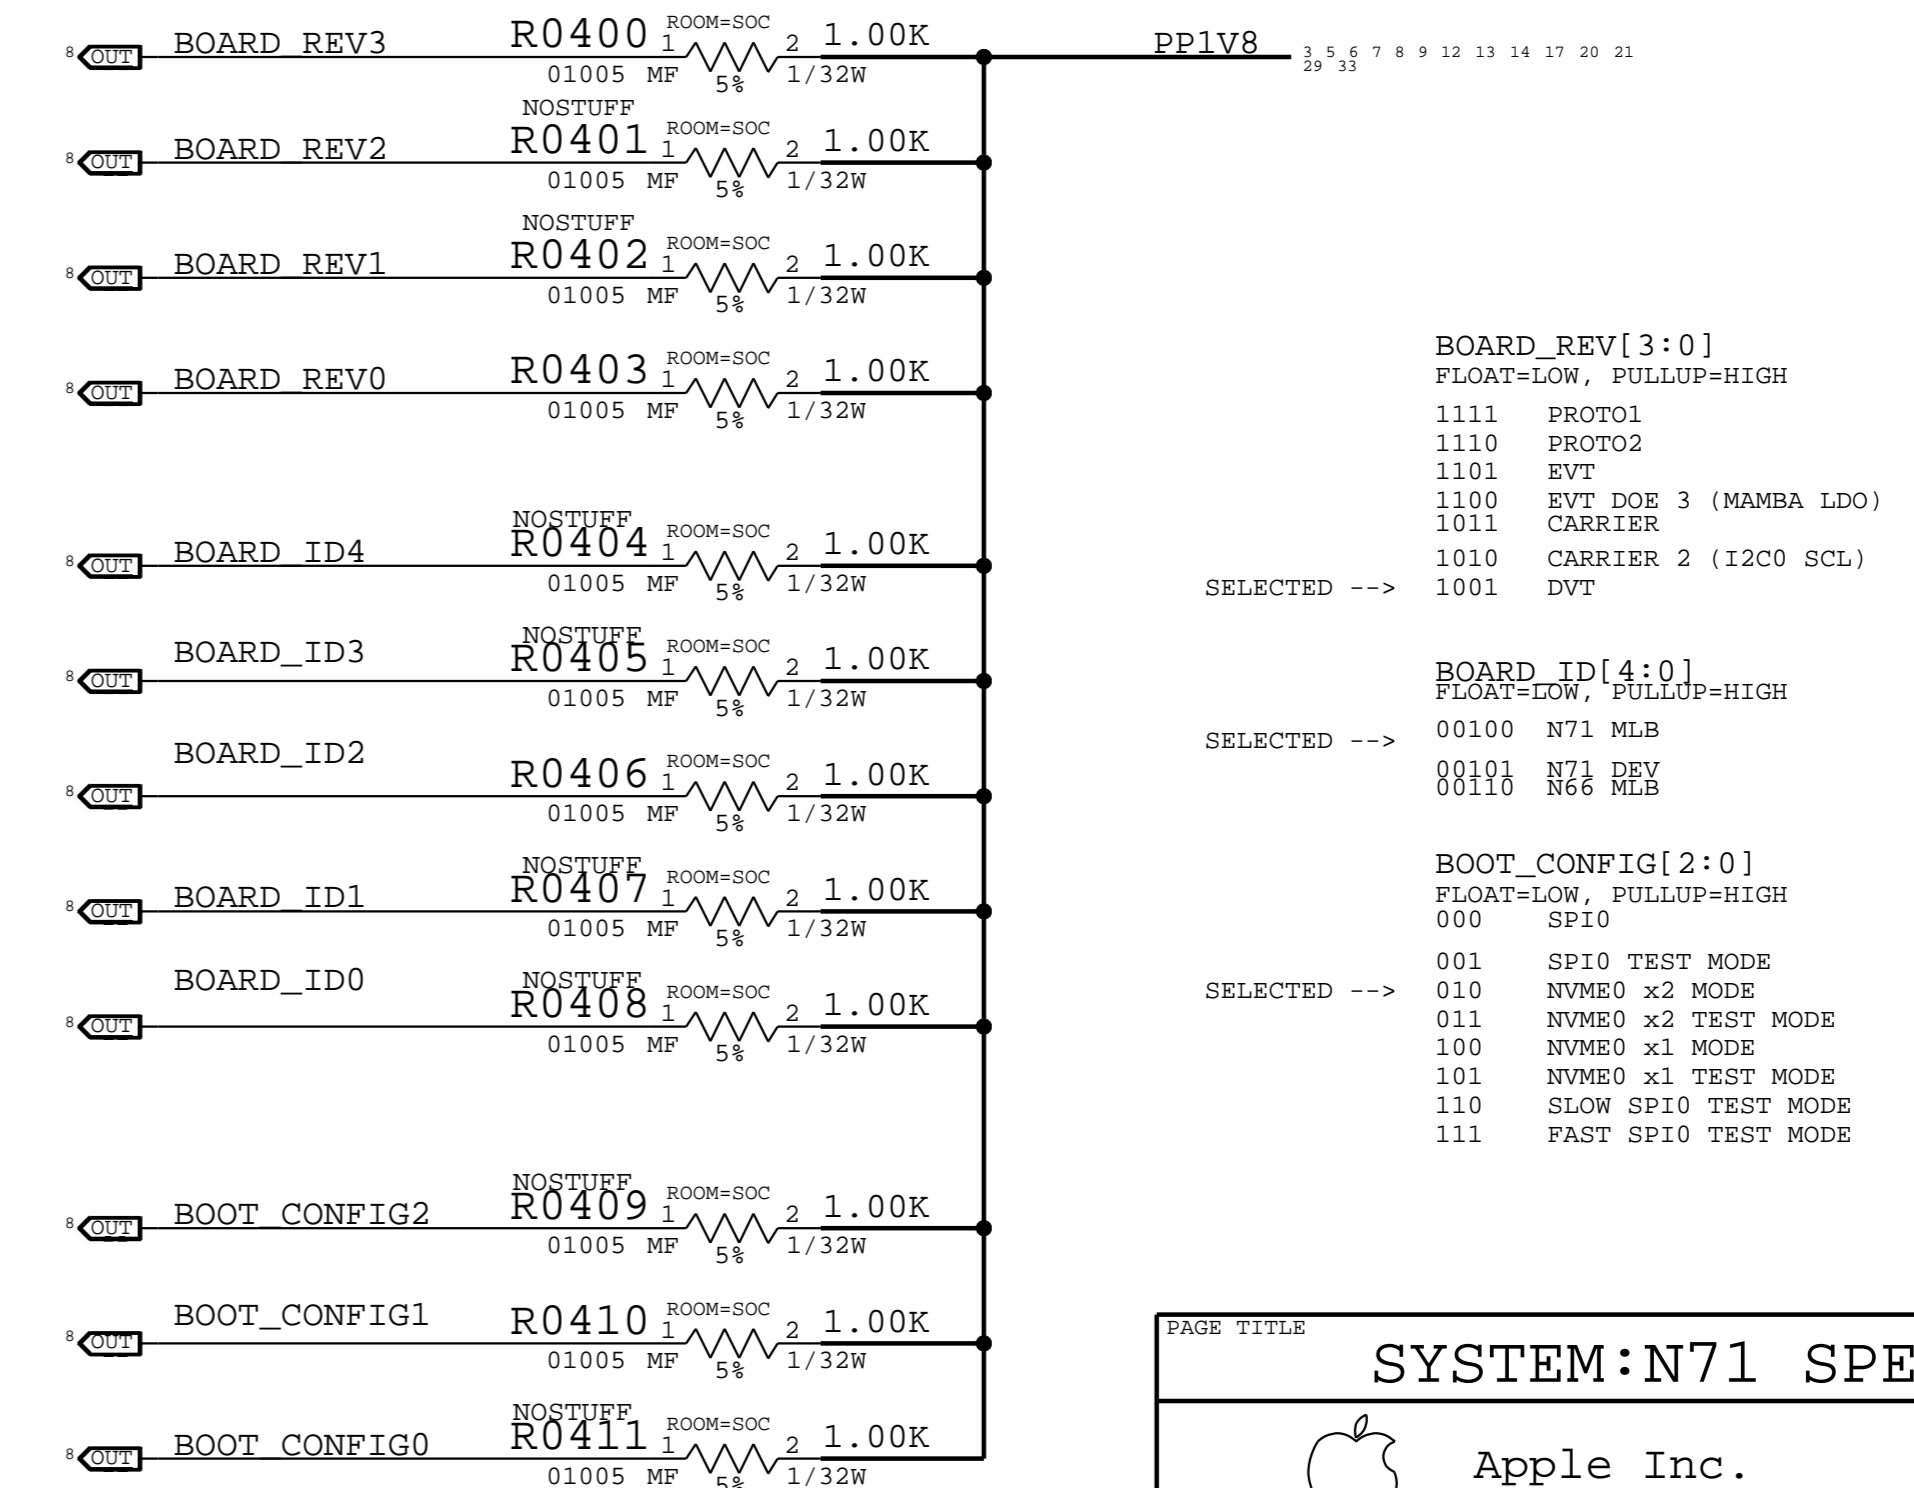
8 OUT BOARD_REV3 R0400 ROOM=SOC 1 2 1.00K 01005 MF 5% 1/32W

PP1V8 3 5 6 7 8 9 12 13 14 17 20 21 29 33

NOSTUFF
8 OUT BOARD_REV2 R0401 ROOM=SOC 1 2 1.00K 01005 MF 5% 1/32W

NOSTUFF
8 OUT BOARD_REV1 R0402 ROOM=SOC 1 2 1.00K 01005 MF 5% 1/32W

8 OUT BOARD_REV0 R0403 ROOM=SOC 1 2 1.00K 01005 MF 5% 1/32W

NOSTUFF
8 OUT BOARD_ID4 R0404 ROOM=SOC 1 2 1.00K 01005 MF 5% 1/32W

NOSTUFF
8 OUT BOARD_ID3 R0405 ROOM=SOC 1 2 1.00K 01005 MF 5% 1/32W

8 OUT BOARD_ID2 R0406 ROOM=SOC 1 2 1.00K 01005 MF 5% 1/32W

NOSTUFF
8 OUT BOARD_ID1 R0407 ROOM=SOC 1 2 1.00K 01005 MF 5% 1/32W

NOSTUFF
8 OUT BOARD_ID0 R0408 ROOM=SOC 1 2 1.00K 01005 MF 5% 1/32W

NOSTUFF
8 OUT BOOT_CONFIG2 R0409 ROOM=SOC 1 2 1.00K 01005 MF 5% 1/32W

8 OUT BOOT_CONFIG1 R0410 ROOM=SOC 1 2 1.00K 01005 MF 5% 1/32W

NOSTUFF
8 OUT BOOT_CONFIG0 R0411 ROOM=SOC 1 2 1.00K 01005 MF 5% 1/32W

BOARD_REV[3:0]
FLOAT=LOW, PULLUP=HIGH
1111 PROTO1
1110 PROTO2
1101 EVT
1100 EVT DOE 3 (MAMBA LDO)
1011 CARRIER
1010 CARRIER 2 (I2C0 SCL)
SELECTED --> 1001 DVT

BOARD_ID[4:0]
FLOAT=LOW, PULLUP=HIGH
SELECTED --> 00100 N71 MLB
00101 N71 DEV
00110 N66 MLB

BOOT_CONFIG[2:0]
FLOAT=LOW, PULLUP=HIGH
000 SPI0
001 SPI0 TEST MODE
SELECTED --> 010 NVME0 x2 MODE
011 NVME0 x2 TEST MODE
100 NVME0 x1 MODE
101 NVME0 x1 TEST MODE
110 SLOW SPI0 TEST MODE
111 FAST SPI0 TEST MODE

PAGE TITLE
SYSTEM:N71 SPE
Apple Inc.